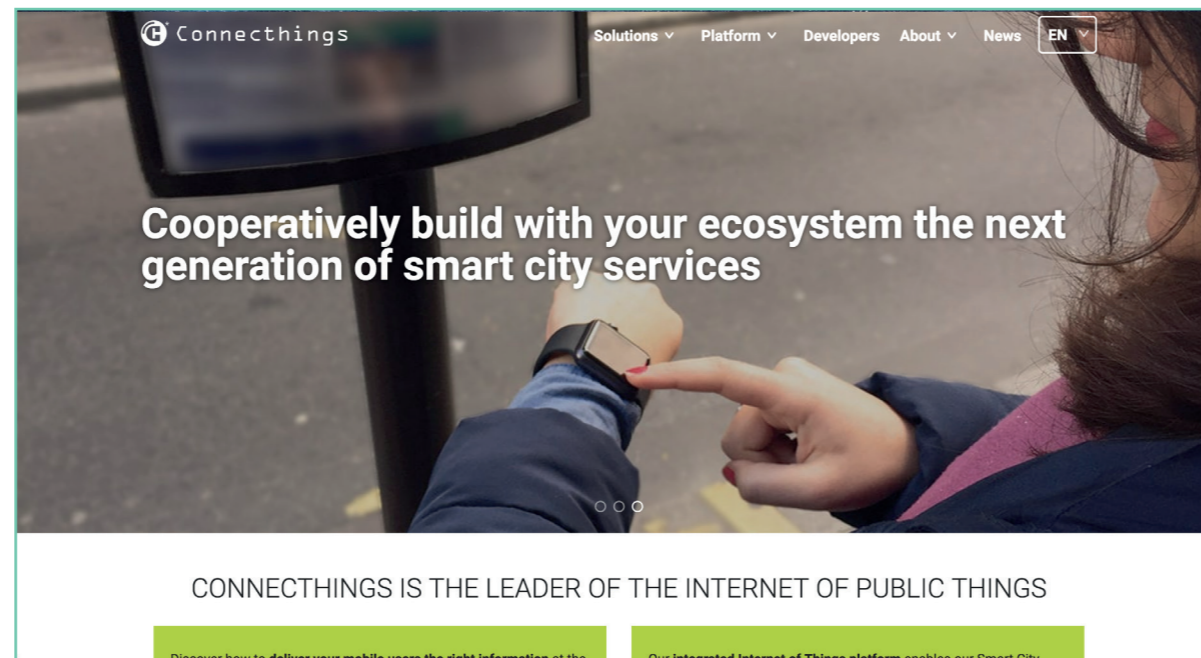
Connecthings

Solutions Platform Developers About News EN

Cooperatively build with your ecosystem the next generation of smart city services

CONNECTHINGS IS THE LEADER OF THE INTERNET OF PUBLIC THINGS

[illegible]

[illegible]